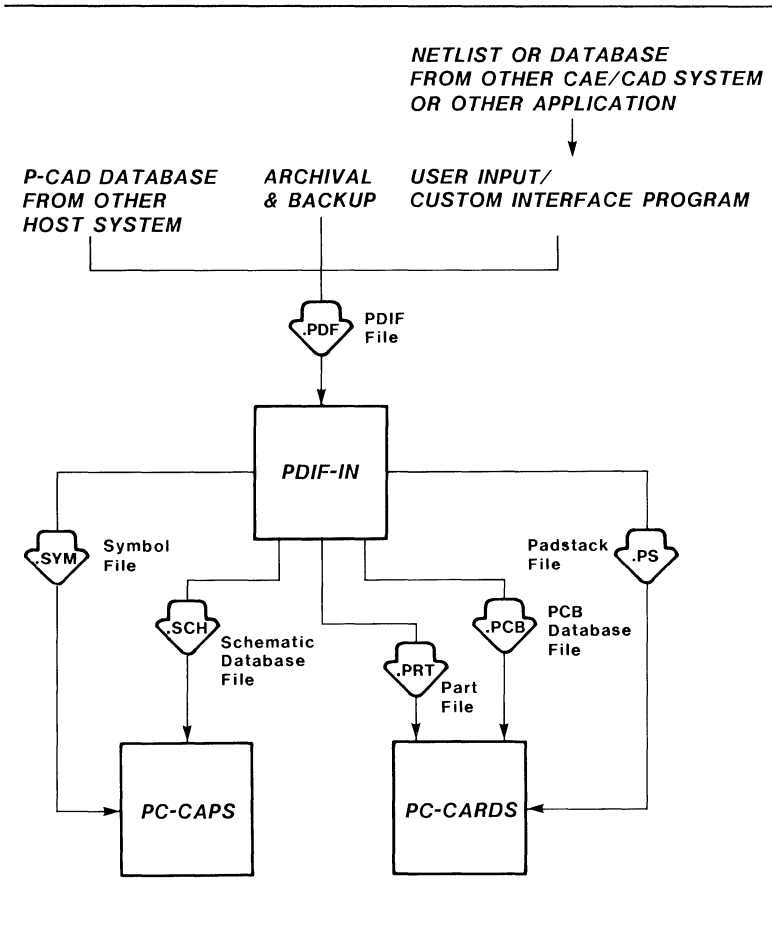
NETLIST OR DATABASE FROM OTHER CAE/CAD SYSTEM OR OTHER APPLICATION

P-CAD DATABASE FROM OTHER HOST SYSTEM

ARCHIVAL & BACKUP

USER INPUT/ CUSTOM INTERFACE PROGRAM

.PDF

PDIF File

PDIF-IN

.SYM

Symbol File

.SCH

Schematic Database File

.PRT

Part File

.PCB

PCB Database File

Padstack File

.PS

PC-CAPS

PC-CARDS